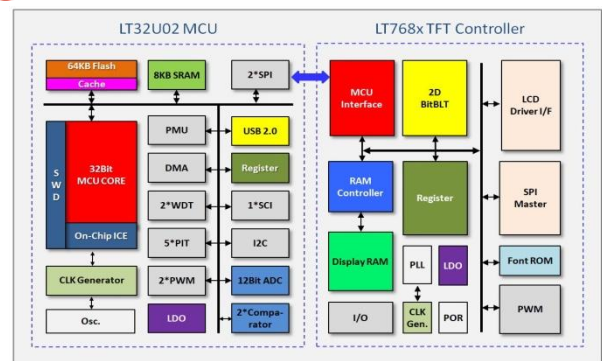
LT32U02 MCU

64KB Flash
Cache
8KB SRAM
2*SPI
SWD
32Bit MCU CORE
On-Chip ICE
PMU
USB 2.0
DMA
Register
2*WDT
1*SCI
5*PIT
I2C
CLK Generator
2*PWM
12Bit ADC
Osc.
LDO
2*Comparator

LT768x TFT Controller

MCU Interface
2D BitBLT
LCD Driver I/F
RAM Controller
Register
SPI Master
Display RAM
PLL
LDO
Font ROM
CLK Gen.
POR
I/O
PWM